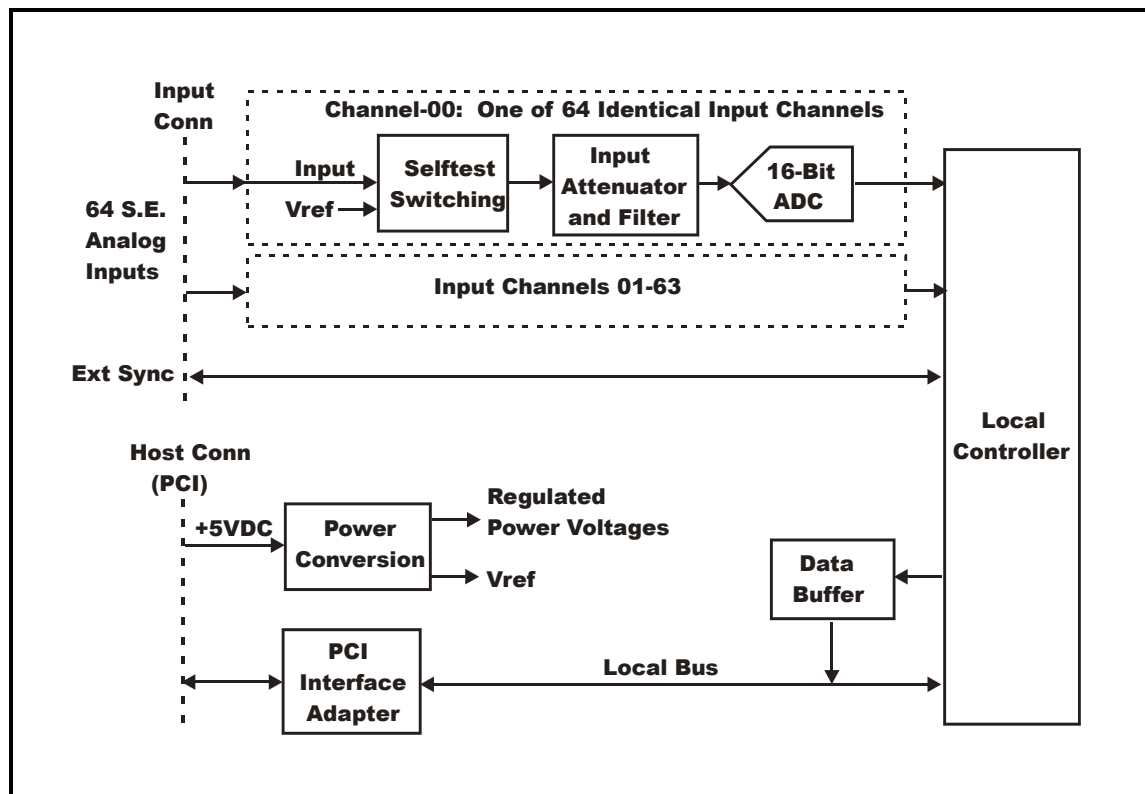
Input Conn

Channel-00: One of 64 Identical Input Channels

Input

Vref

Selftest Switching

Input Attenuator and Filter

16-Bit ADC

64 S.E. Analog Inputs

Input Channels 01-63

Ext Sync

Local Controller

Host Conn (PCI)

+5VDC

Power Conversion

Regulated Power Voltages

Vref

Data Buffer

PCI Interface Adapter

Local Bus